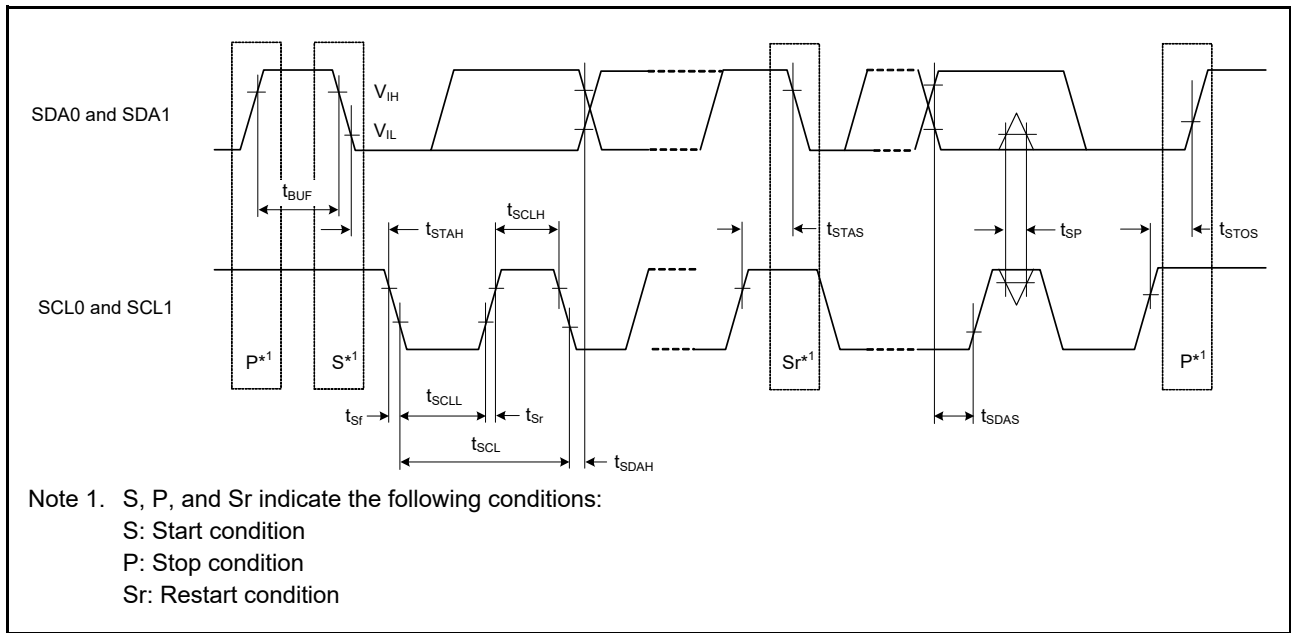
SDA0 and SDA1

$V_{IH}$

$V_{IL}$

$t_{BUF}$

$t_{STAH}$

$t_{SCLH}$

$t_{STAS}$

$t_{SP}$

$t_{STOS}$

SCL0 and SCL1

P*1

S*1

Sr*1

P*1

$t_{Sf}$

$t_{SCLL}$

$t_{Sr}$

$t_{SCL}$

$t_{SDAH}$

$t_{SDAS}$

Note 1. S, P, and Sr indicate the following conditions:
S: Start condition
P: Stop condition
Sr: Restart condition